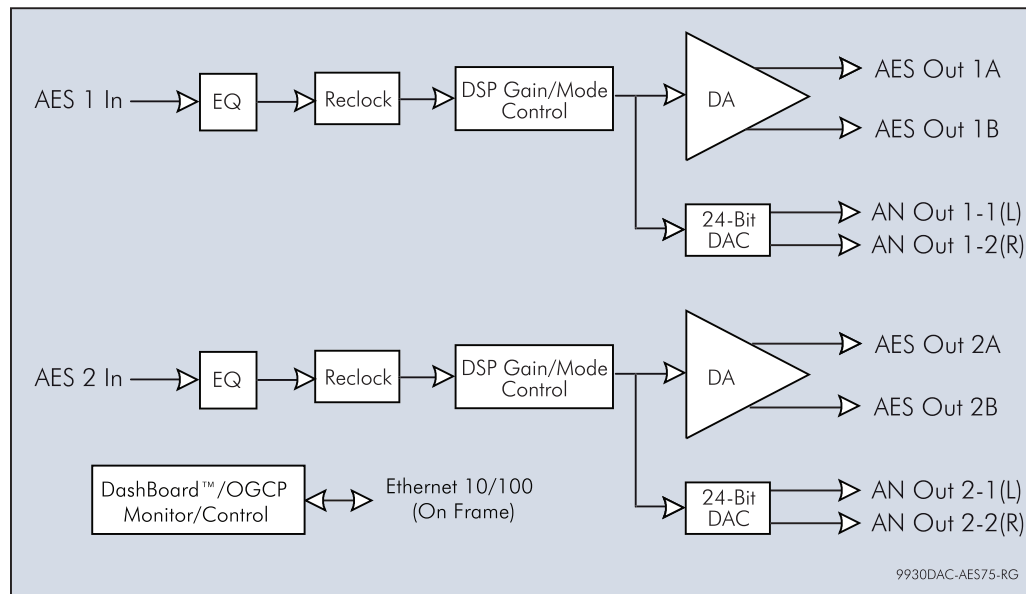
AES 1 In
EQ
Reclock
DSP Gain/Mode Control
DA
AES Out 1A
AES Out 1B
24-Bit DAC
AN Out 1-1(L)
AN Out 1-2(R)

AES 2 In
EQ
Reclock
DSP Gain/Mode Control
DA
AES Out 2A
AES Out 2B
24-Bit DAC
AN Out 2-1(L)
AN Out 2-2(R)

DashBoard™/OGCP Monitor/Control
Ethernet 10/100 (On Frame)

9930DAC-AES75-RG